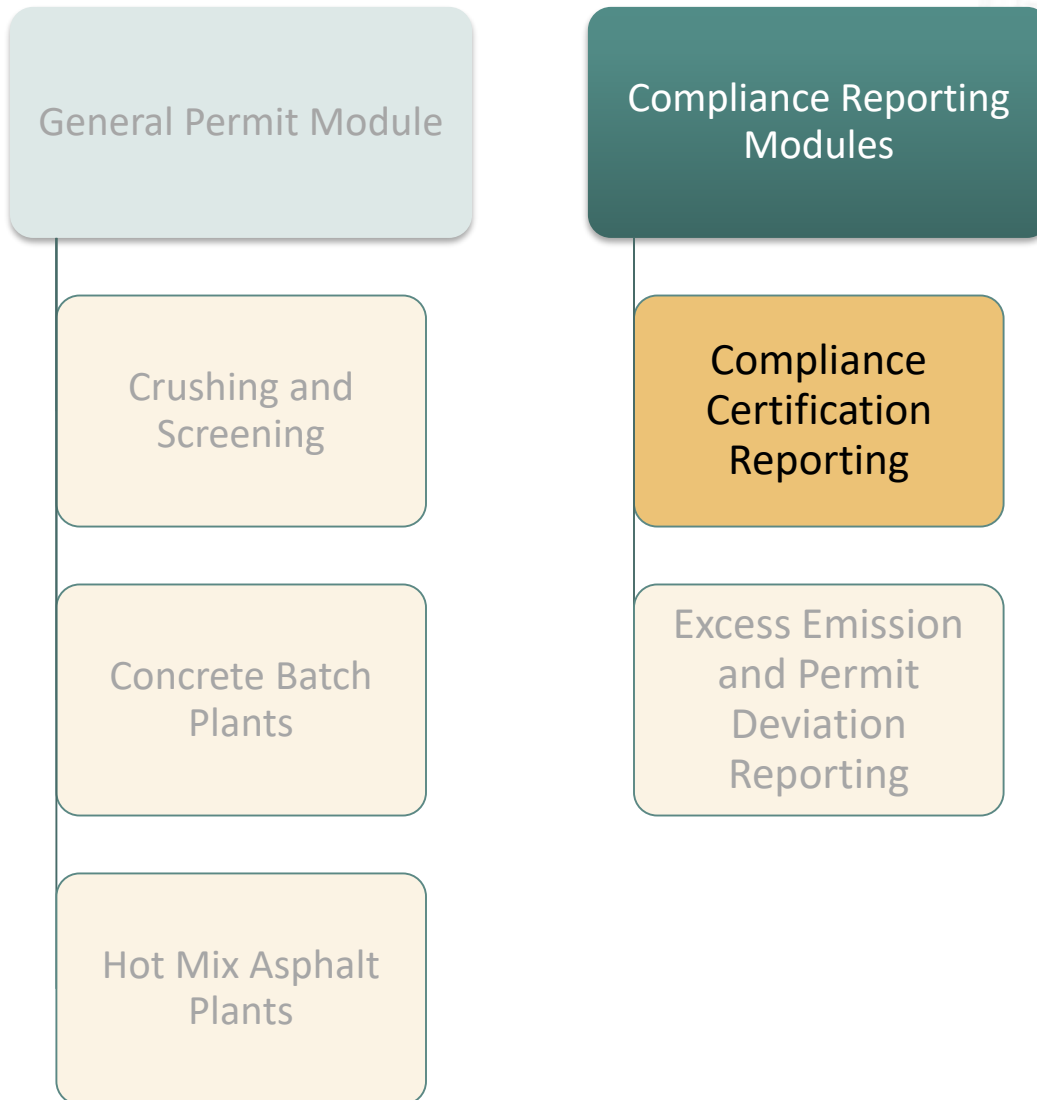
General Permit Module

Crushing and Screening

Concrete Batch Plants

Hot Mix Asphalt Plants

Compliance Reporting Modules

Compliance Certification Reporting

Excess Emission and Permit Deviation Reporting